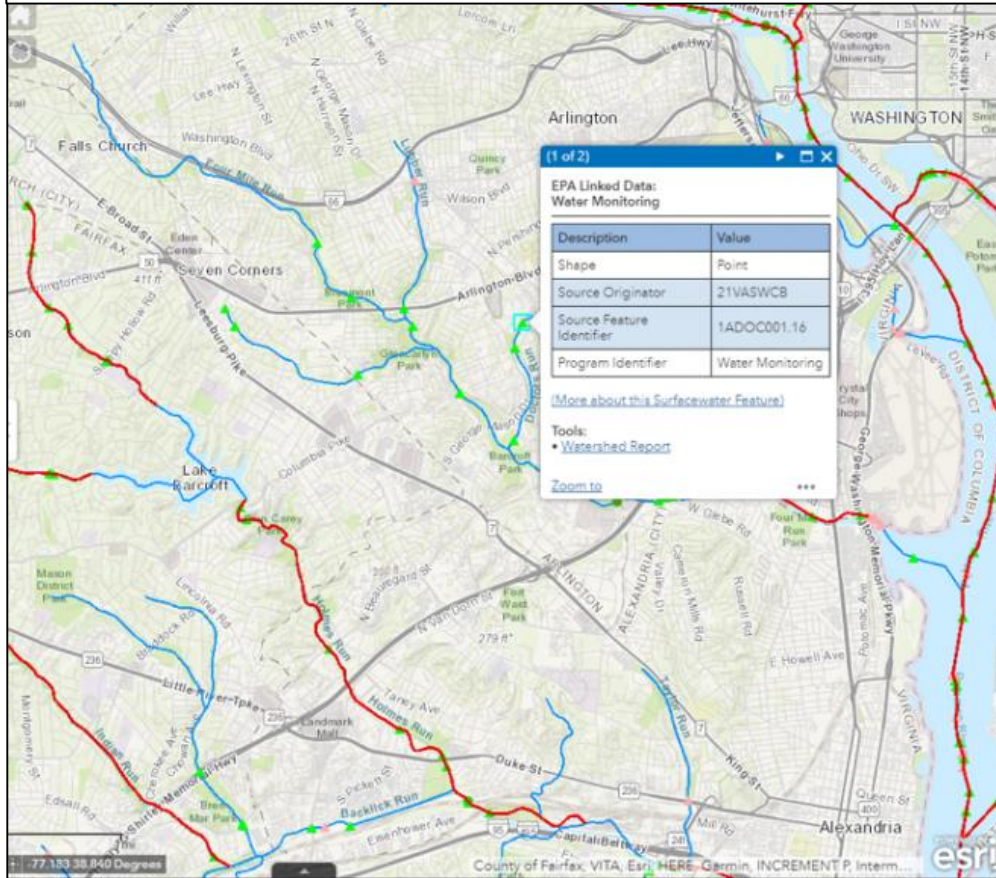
(1 of 2)

EPA Linked Data:
Water Monitoring

| Description | Value |
|---|---|
| Shape | Point |
| Source Originator | 21VASWCB |
| Source Feature Identifier | 1ADOC001.16 |
| Program Identifier | Water Monitoring |

(More about this Surfacewater Feature)

Tools:
• Watershed Report

Zoom to

Arlington
WASHINGTON
Falls Church
Seven Corners
Lake Barcroft
Alexandria
George Washington University
Washington Blvd
Arlington Blvd
Leesburg Pike
Columbia Pike
Lee Hwy
Wilson Blvd
E Broad St
FAIRFAX
Quincy Park
Glencarlyn Park
Barcroft Park
Four Mile Run
Holmes Run
Backlick Run
Indian Run
Little River Tpke
Landmark Mall
Duke St
King St
Capital Beltway
Eisenhower Ave
Shirley Memorial Hwy
N Van Dorn St
Fort Ward Park
279 ft
E Howell Ave
Quaker Ln
W Glebe Rd
ALEXANDRIA (CITY)
ARLINGTON
DISTRICT OF COLUMBIA
VIRGINIA
George Washington Memorial Pkwy
Potomac Ave
Mason District Park
Taney Ave
Edsall Rd
Queen St
Mill Rd
Lincolnia Rd
Sleepy Hollow Rd
411 ft
Eden Center
Lake Barcroft
-77.133 38.840 Degrees
County of Fairfax, VITA, Esri, HERE, Garmin, INCREMENT P, Interm...
esri